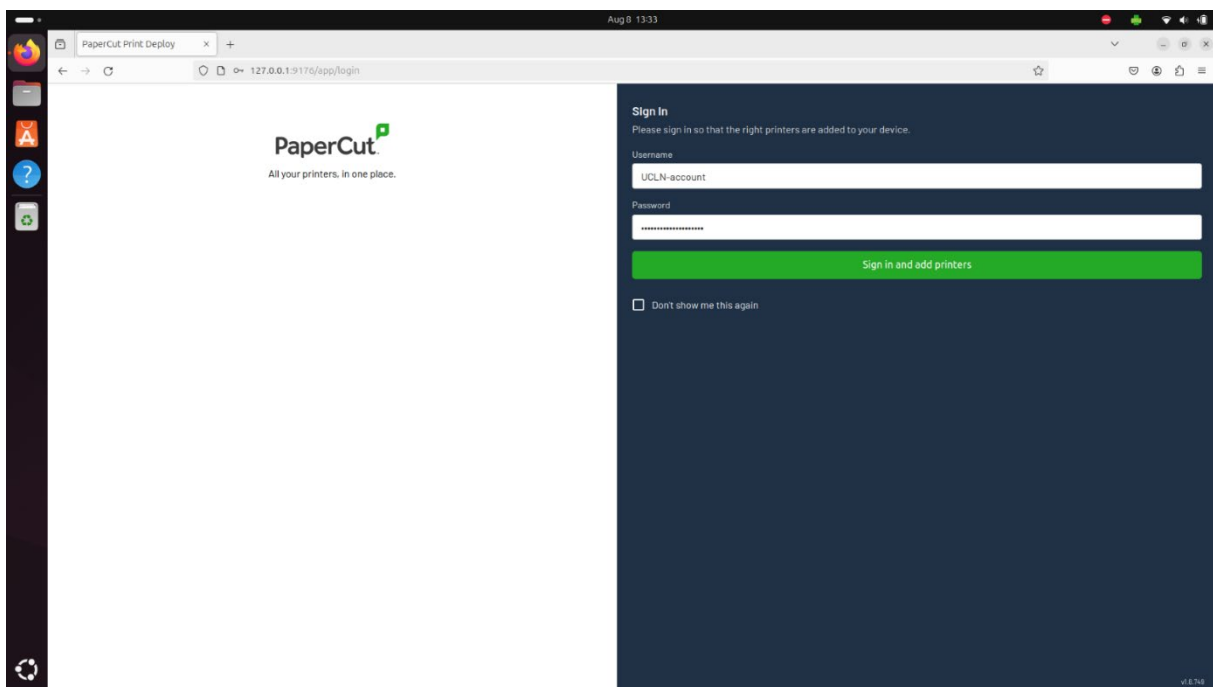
Aug 8 13:33

PaperCut Print Deploy × +

127.0.0.1:9176/app/login

PaperCut

All your printers, in one place.

Sign In

Please sign in so that the right printers are added to your device.

Username

UCLN-account

Password

••••••••••••••••••••

Sign in and add printers

Don't show me this again

v1.6.749